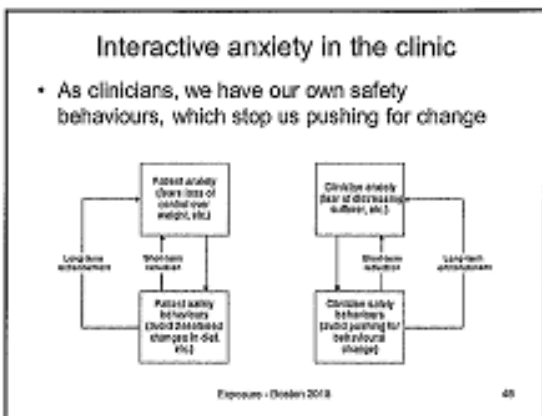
Interactive anxiety in the clinic

• As clinicians, we have our own safety behaviours, which stop us pushing for change

Patient anxiety (fears loss of control over weight, etc.)

Long-term enhancement

Short-term reduction

Patient safety behaviours (avoid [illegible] changes in diet, etc.)

Clinician anxiety (fear of distressing sufferer, etc.)

Short-term reduction

Long-term enhancement

Clinician safety behaviours (avoid pushing for behavioural change)

Exposure - Boston 2018

48